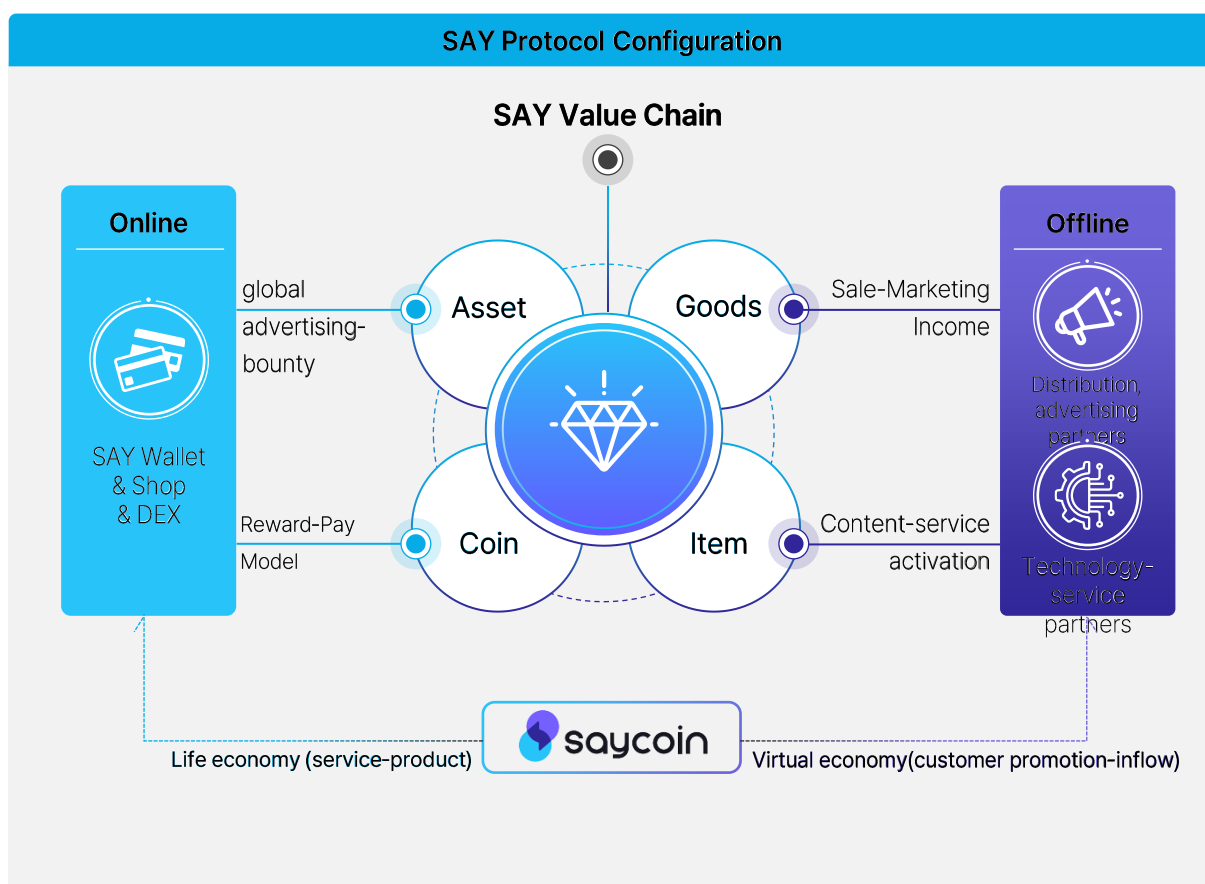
SAY Protocol Configuration

SAY Value Chain

Online

SAY Wallet & Shop & DEX

global advertising-bounty

Reward-Pay Model

Asset

Goods

Coin

Item

Sale-Marketing Income

Content-service activation

Offline

Distribution, advertising partners

Technology-service partners

saycoin

Life economy (service-product)

Virtual economy(customer promotion-inflow)